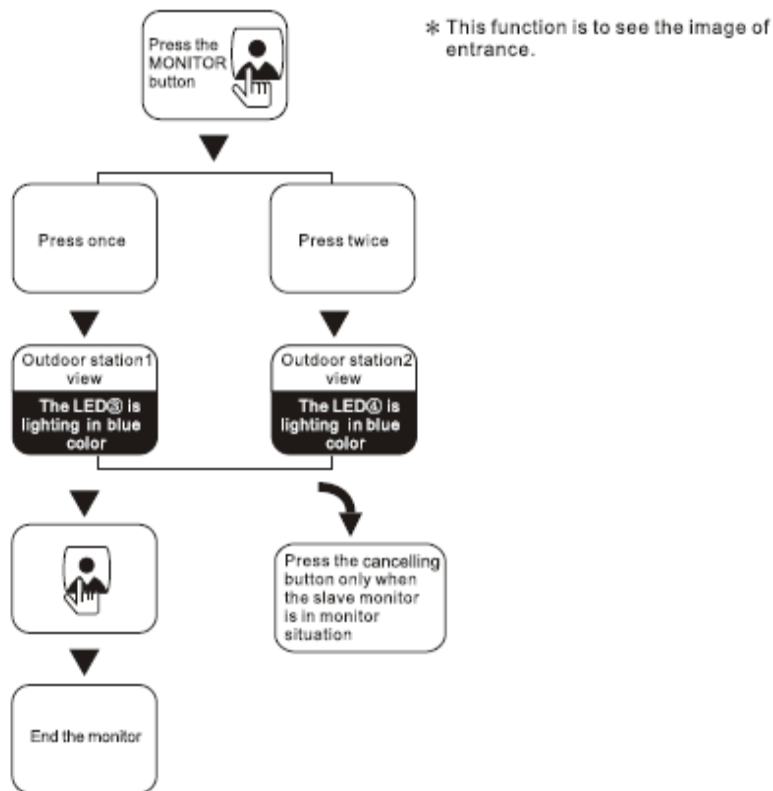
Press the MONITOR button

＊This function is to see the image of entrance.

Press once

Press twice

Outdoor station1 view

The LED⑤ is lighting in blue color

Outdoor station2 view

The LED⑥ is lighting in blue color

Press the cancelling button only when the slave monitor is in monitor situation

End the monitor